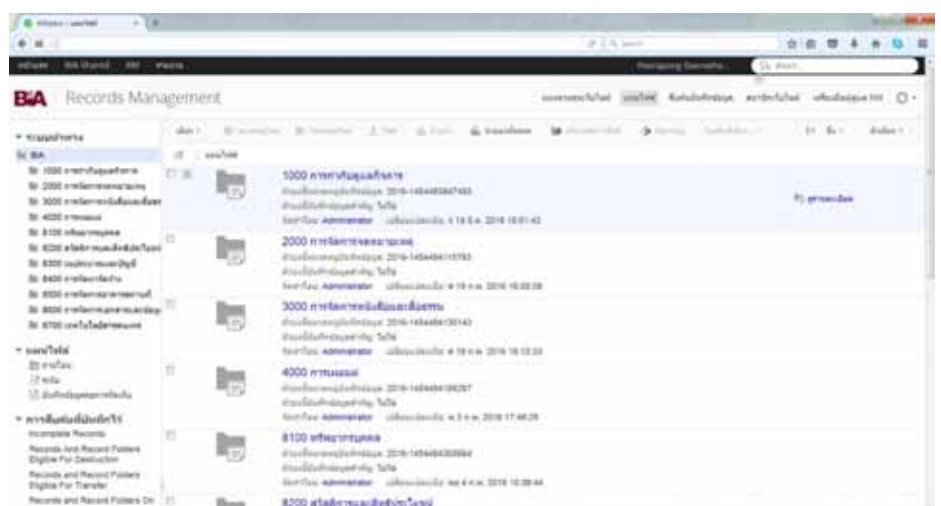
B&A Records Management

Administrator

1000 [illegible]

2016-1454493847493

2000 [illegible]

2016-1454494115783

3000 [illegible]

2016-1454494130143

4000 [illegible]

2016-1454494156267

8100 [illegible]

2016-1454494305664

8200 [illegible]

Incomplete Records

Records And Record Folders Eligible For Destruction

Records and Record Folders Eligible For Transfer

Records and Record Folders On